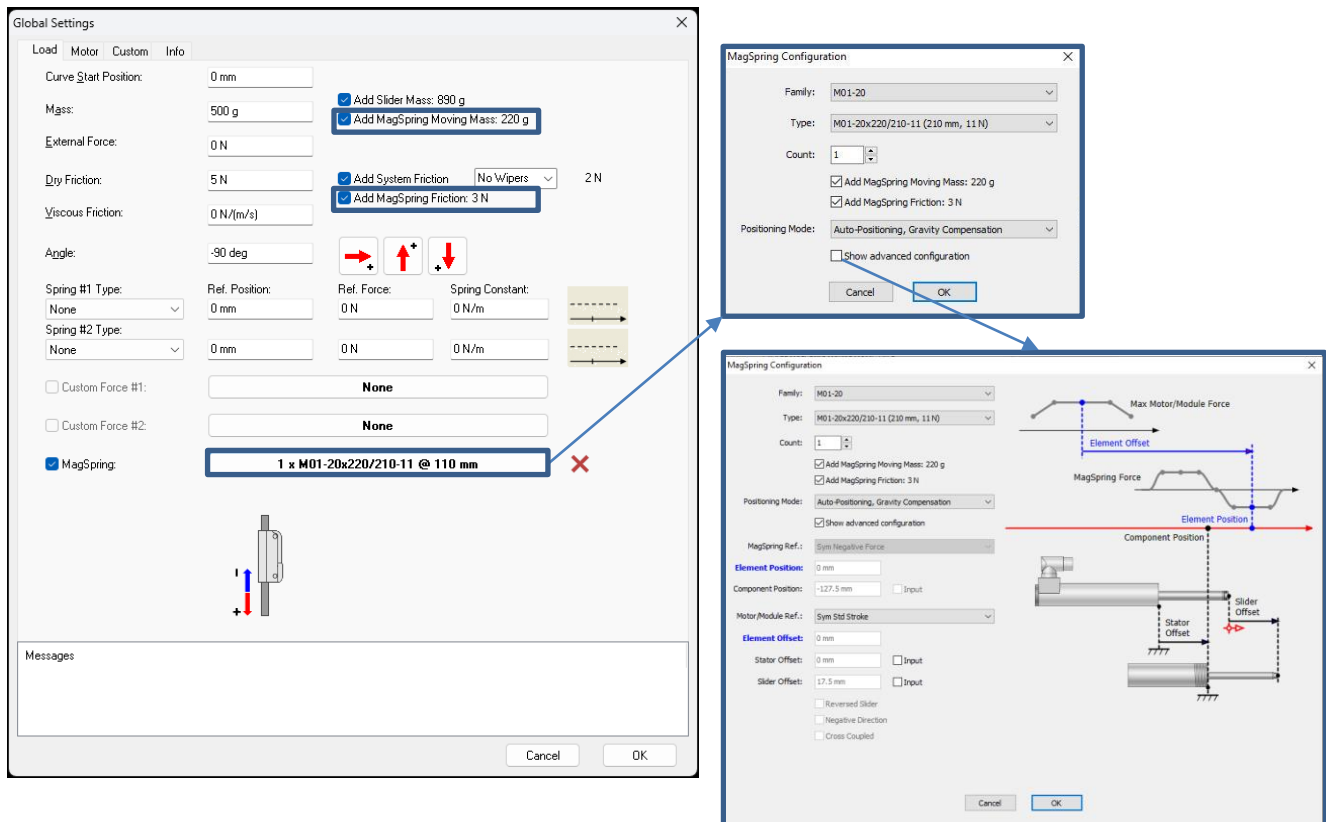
Global Settings

Load Motor Custom Info

Curve Start Position: 0 mm

Mass: 500 g
Add Slider Mass: 890 g
Add MagSpring Moving Mass: 220 g

External Force: 0 N

Dry Friction: 5 N
Add System Friction No Wipers 2 N
Add MagSpring Friction: 3 N

Viscous Friction: 0 N/(m/s)

Angle: -90 deg

Spring #1 Type: Ref. Position: Ref. Force: Spring Constant:
None 0 mm 0 N 0 N/m
Spring #2 Type:
None 0 mm 0 N 0 N/m

Custom Force #1: None

Custom Force #2: None

MagSpring: 1 x M01-20x220/210-11 @ 110 mm

Messages

Cancel OK

MagSpring Configuration

Family: M01-20
Type: M01-20x220/210-11 (210 mm, 11 N)
Count: 1
Add MagSpring Moving Mass: 220 g
Add MagSpring Friction: 3 N
Positioning Mode: Auto-Positioning, Gravity Compensation
Show advanced configuration
Cancel OK

MagSpring Configuration

Family: M01-20
Type: M01-20x220/210-11 (210 mm, 11 N)
Count: 1
Add MagSpring Moving Mass: 220 g
Add MagSpring Friction: 3 N
Positioning Mode: Auto-Positioning, Gravity Compensation
Show advanced configuration
MagSpring Ref.: Sym Negative Force
Element Position: 0 mm
Component Position: -127.5 mm Input
Motor/Module Ref.: Sym Std Stroke
Element Offset: 0 mm
Stator Offset: 0 mm Input
Slider Offset: 17.5 mm Input
Reversed Slider
Negative Direction
Cross Coupled

Max Motor/Module Force
Element Offset
MagSpring Force
Element Position
Component Position
Slider Offset
Stator Offset

Cancel OK